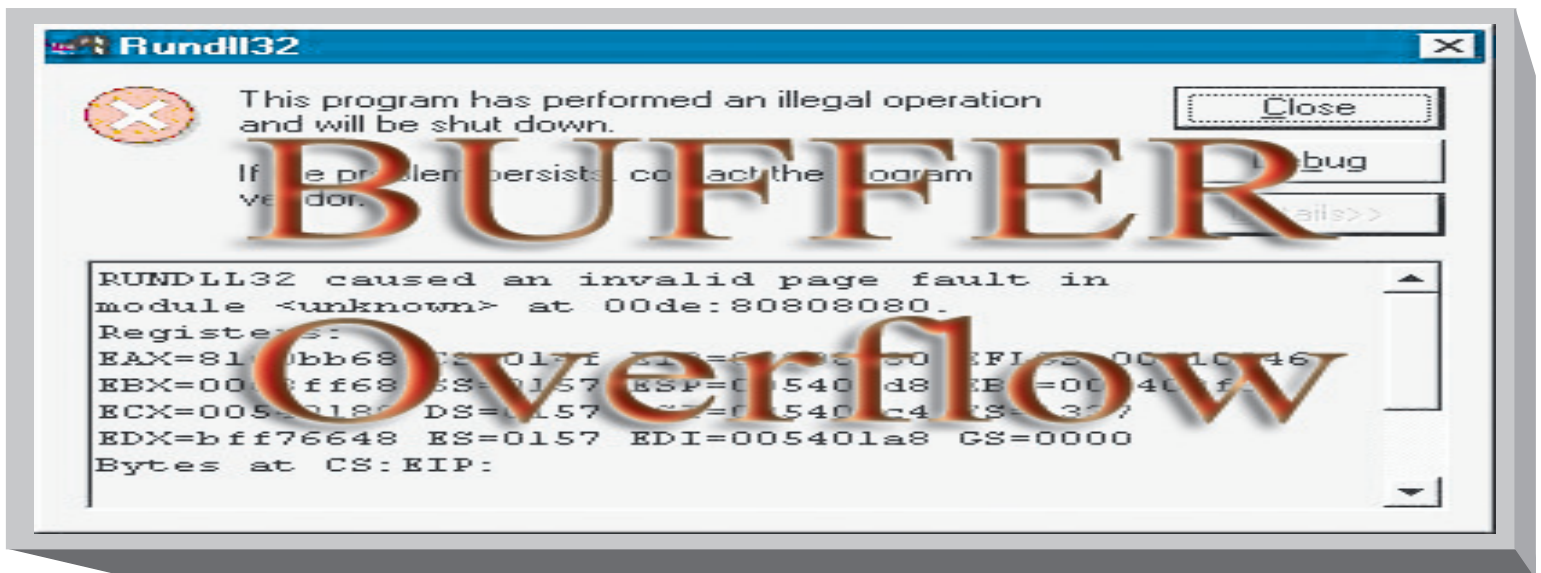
Rundll32

This program has performed an illegal operation and will be shut down.

If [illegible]e pr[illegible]blem persist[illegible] co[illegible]act the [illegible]ogram ve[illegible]dor.

Close

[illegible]bug

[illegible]ails>>

BUFFER

RUNDLL32 caused an invalid page fault in module <unknown> at 00de:80808080.
Registe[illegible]:
EAX=81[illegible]bb68 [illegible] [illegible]0 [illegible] 00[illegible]46
EBX=00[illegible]ff68 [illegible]S=0157 ESP=00540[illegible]d8 E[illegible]=00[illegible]40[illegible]f
ECX=005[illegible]18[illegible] DS=0157 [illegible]540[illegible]c4 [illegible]S=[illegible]7
EDX=bff76648 ES=0157 EDI=00540la8 GS=0000
Bytes at CS:EIP:

Overflow